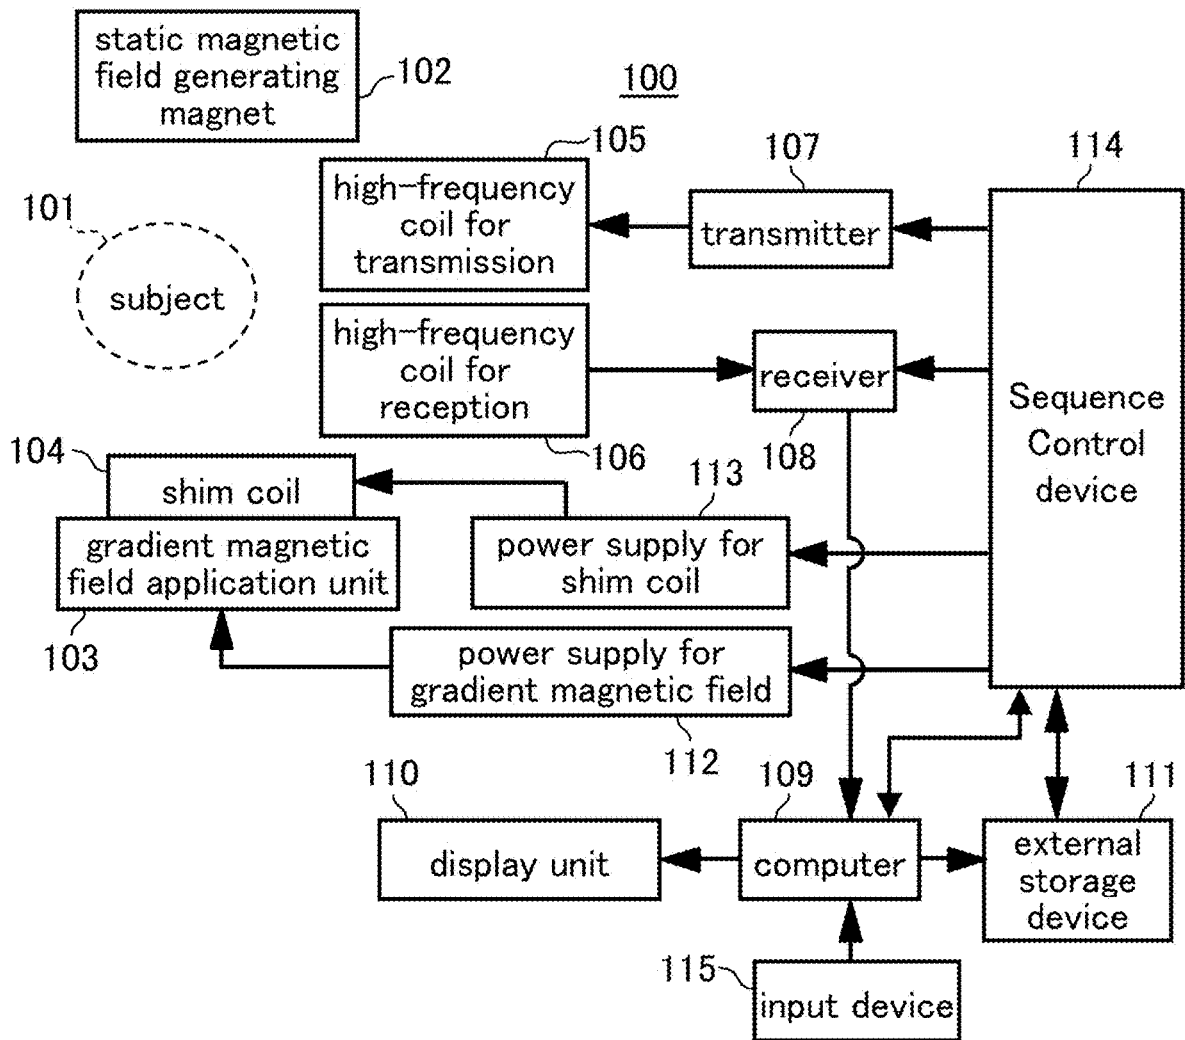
static magnetic field generating magnet

102

100

105

107

114

101

high-frequency coil for transmission

transmitter

subject

high-frequency coil for reception

receiver

Sequence Control device

106

108

104

shim coil

113

gradient magnetic field application unit

power supply for shim coil

103

power supply for gradient magnetic field

112

110

109

111

display unit

computer

external storage device

115

input device